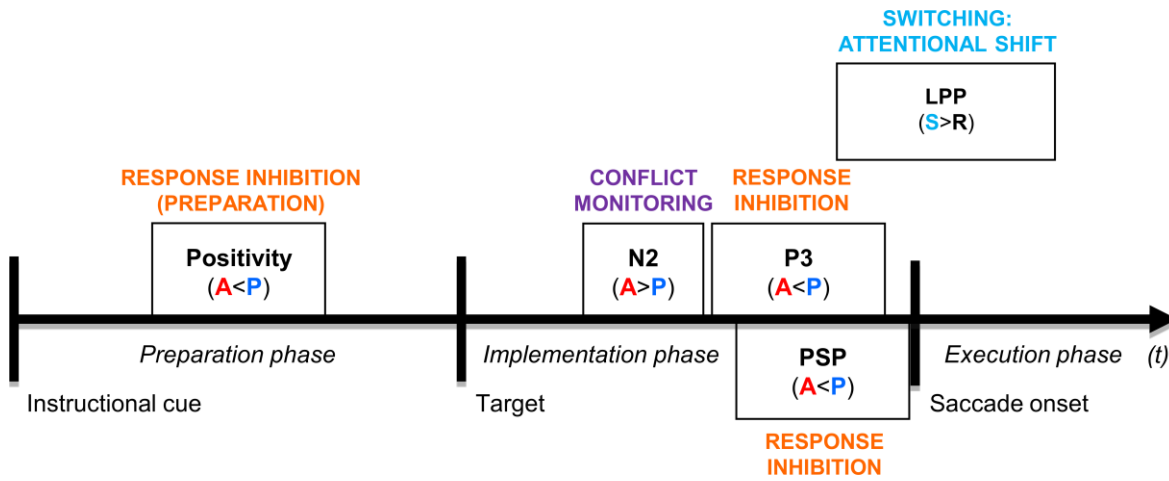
SWITCHING:
ATTENTIONAL SHIFT

LPP
(S>R)

RESPONSE INHIBITION
(PREPARATION)

Positivity
(A<P)

CONFLICT
MONITORING

N2
(A>P)

RESPONSE
INHIBITION

P3
(A<P)

Preparation phase

Implementation phase

PSP
(A<P)

Execution phase

(t)

Instructional cue

Target

Saccade onset

RESPONSE
INHIBITION